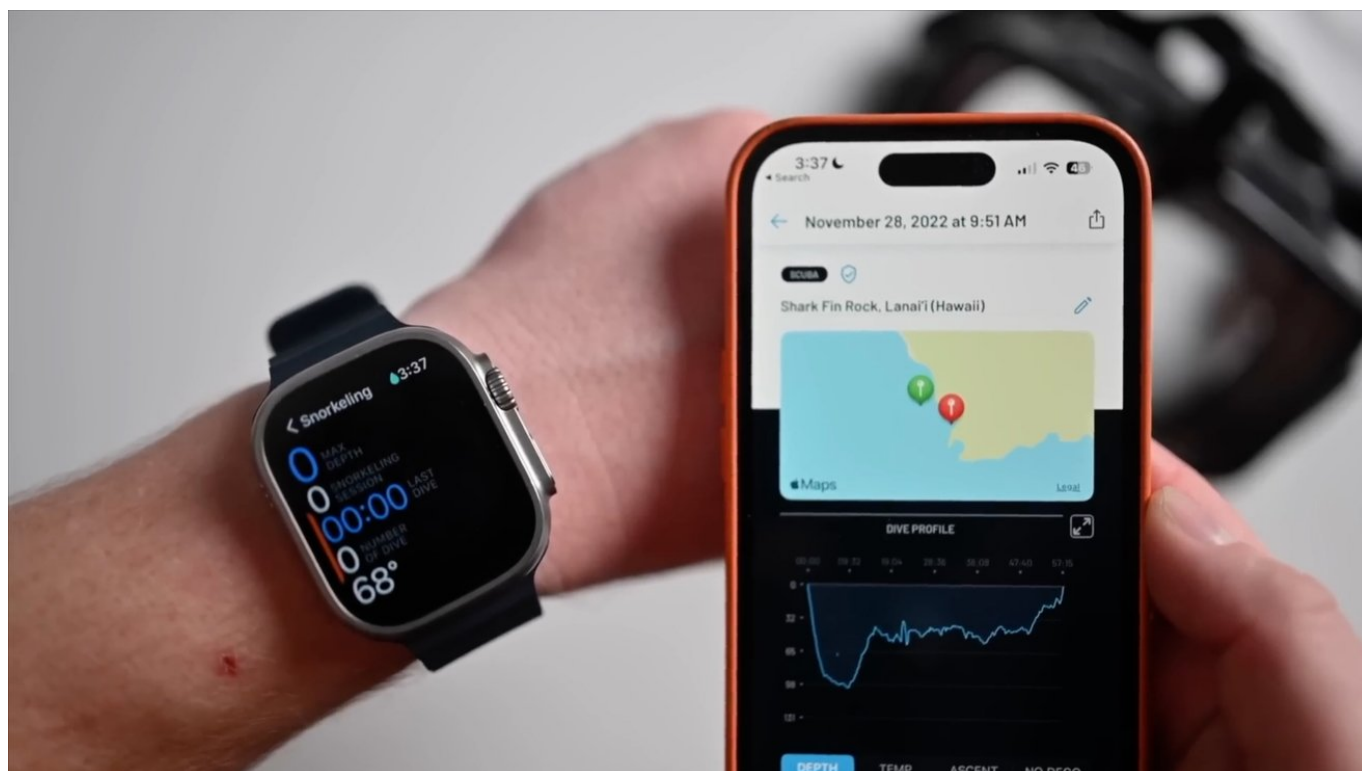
< Snorkeling 3:37
0 MAX DEPTH
0 SNORKELING SESSION
00:00 LAST DIVE
0 NUMBER OF DIVE
68°

3:37
◂ Search
← November 28, 2022 at 9:51 AM
SCUBA
Shark Fin Rock, Lanai'i (Hawaii)
Maps
Legal
DIVE PROFILE
00:00 09:32 19:04 28:36 38:08 47:40 57:15
0
32
65
98
131
DEPTH TEMP ASCENT NO DECO